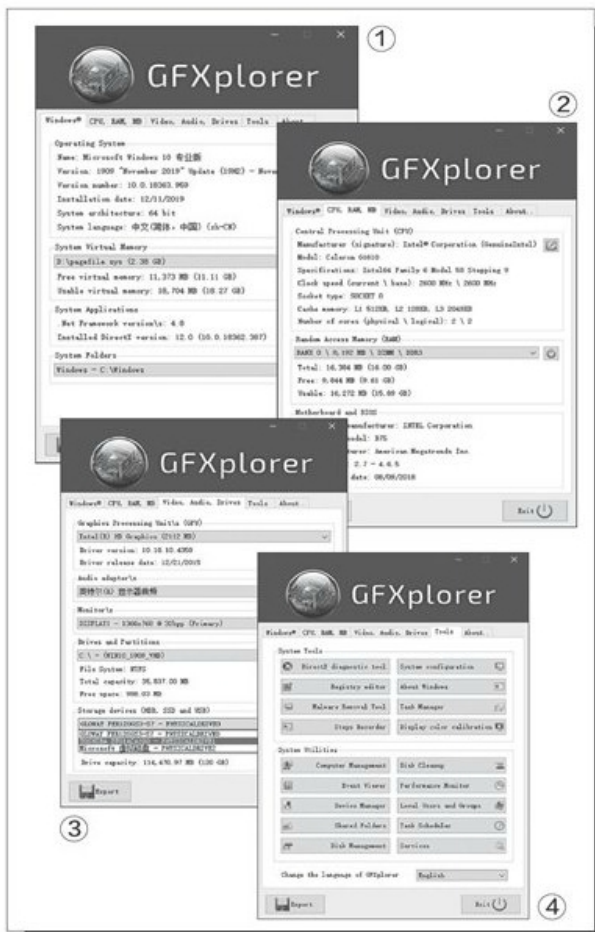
①

GFXplorer

Windows® | CPU, RAM, MB | Video, Audio, Drives | Tools | About

Operating System
Name: Microsoft Windows 10 专业版
Version: 1909 "November 2019" Update (19H2) - Nove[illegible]
Version number: 10.0.18363.959
Installation date: 12/11/2019
System architecture: 64 bit
System language: 中文(简体，中国) (zh-CN)

System Virtual Memory
D:\pagefile.sys (2.38 GB)
Free virtual memory: 11,373 MB (11.11 GB)
Usable virtual memory: 18,704 MB (18.27 GB)

System Applications
.Net Framework version\s: 4.8
Installed DirectX version: 12.0 (10.0.18362.387)

System Folders
Windows - C:\Windows

②

GFXplorer

Windows® | CPU, RAM, MB | Video, Audio, Drives | Tools | About

Central Processing Unit (CPU)
Manufacturer (signature): Intel® Corporation (GenuineIntel)
Model: Celeron G4910
Specifications: Intel64 Family 6 Model 58 Stepping 9
Clock speed (current \ base): 2600 MHz \ 2600 MHz
Socket type: SOCKET 0
Cache memory: L1 512KB, L2 128KB, L3 2048KB
Number of cores (physical \ logical): 2 \ 2

Random Access Memory (RAM)
BANK 0 \ 8,192 MB \ DIMM \ DDR3
Total: 16,384 MB (16.00 GB)
Free: 9,844 MB (9.61 GB)
Usable: 16,272 MB (15.89 GB)

Motherboard and BIOS
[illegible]anufacturer: INTEL Corporation
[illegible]odel: B75
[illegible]turer: American Megatrends Inc.
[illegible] 2.7 - 4.6.5
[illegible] date: 08/08/2018

Exit

GFXplorer

Windows® | CPU, RAM, MB | Video, Audio, Drives | Tools | About

Graphics Processing Unit\s (GPU)
Intel(R) HD Graphics (2112 MB)
Driver version: 10.18.10.4358
Driver release date: 12/01/2015

Audio adapter\s
瑞特尔(R) 音频设备

Monitor\s
DISPLAY1 - 1366x768 @ 32bpp (Primary)

Drives and Partitions
C:\ - (WIN10_1909_X64)
File System: NTFS
Total capacity: 35,837.00 MB
Free space: 998.03 MB

Storage devices (HDD, SSD and USB)
KLEVV PERS20G3-57 - PHYSICALDRIVE0
KLEVV PERS20G3-57 - PHYSICALDRIVE1
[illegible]
Microsoft 虚拟磁盘 - PHYSICALDRIVE2
Drive capacity: 114,470.97 MB (120 GB)

Report

③

GFXplorer

Windows® | CPU, RAM, MB | Video, Audio, Drives | Tools | About

System Tools
DirectX diagnostic tool | System configuration
Registry editor | About Windows
Malware Removal Tool | Task Manager
Steps Recorder | Display color calibration

System Utilities
Computer Management | Disk Cleanup
Event Viewer | Performance Monitor
Device Manager | Local Users and Groups
Shared Folders | Task Scheduler
Disk Management | Services

Change the language of GFXplorer | English

Report | Exit

④